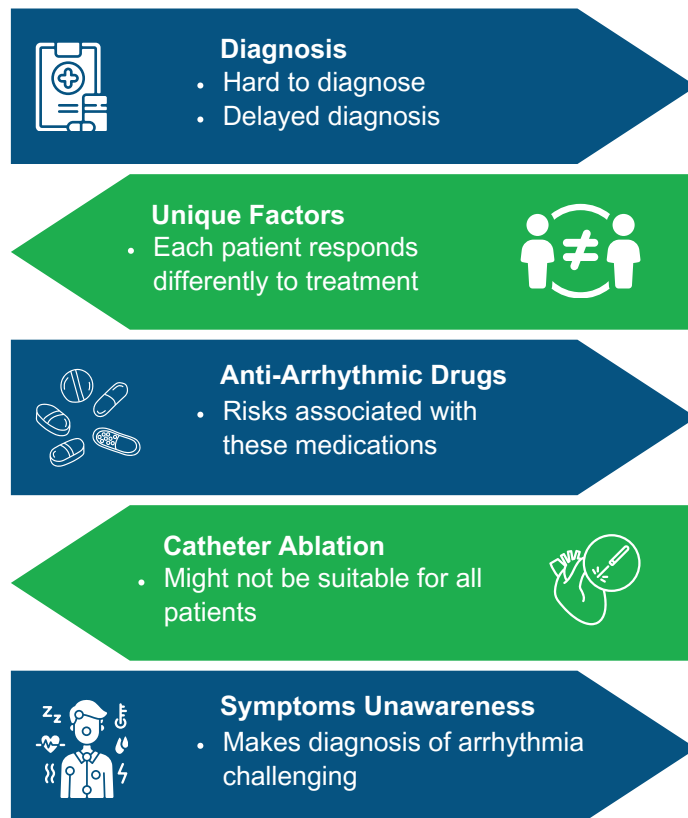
Diagnosis
- Hard to diagnose
- Delayed diagnosis

Unique Factors
- Each patient responds differently to treatment

$\neq$

Anti-Arrhythmic Drugs
- Risks associated with these medications

Catheter Ablation
- Might not be suitable for all patients

Symptoms Unawareness
- Makes diagnosis of arrhythmia challenging

Z z